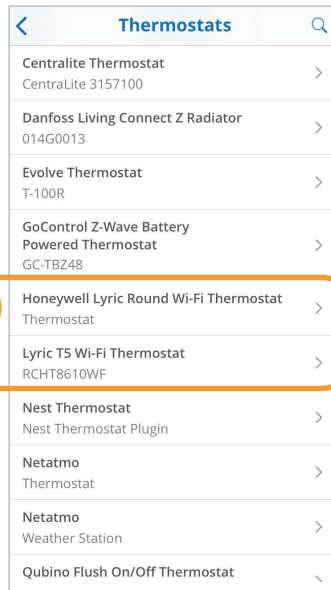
Thermostats

Centralite Thermostat
CentraLite 3157100

Danfoss Living Connect Z Radiator
014G0013

Evolve Thermostat
T-100R

GoControl Z-Wave Battery Powered Thermostat
GC-TBZ48

Honeywell Lyric Round Wi-Fi Thermostat
Thermostat

Lyric T5 Wi-Fi Thermostat
RCHT8610WF

Nest Thermostat
Nest Thermostat Plugin

Netatmo
Thermostat

Netatmo
Weather Station

Qubino Flush On/Off Thermostat